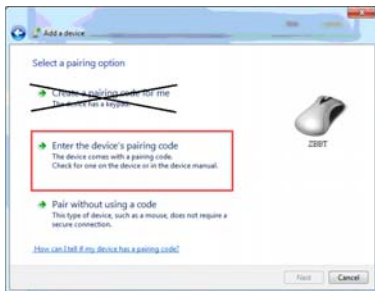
Add a device

Select a pairing option

Create a pairing code for me
The device has a keypad.

Enter the device's pairing code
The device comes with a pairing code.
Check for one on the device or in the device manual.

ZBBT

Pair without using a code
This type of device, such as a mouse, does not require a secure connection.

How can I tell if my device has a pairing code?

Next Cancel